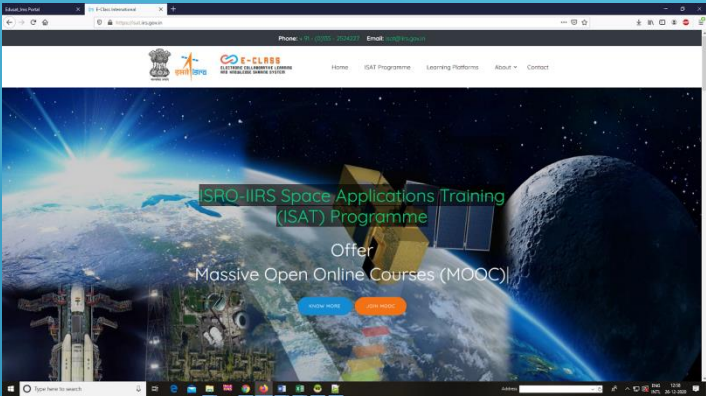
Edusat_Iirs Portal
E-Class International
https://isat.iirs.gov.in

Phone: + 91 - (135) - 2524237 Email: isat@iirs.gov.in

E-CLASS
ELECTRONIC COLLABORATIVE LEARNING AND KNOWLEDGE SHARING SYSTEM

Home ISAT Programme Learning Platforms About Contact

ISRO-IIRS Space Applications Training (ISAT) Programme

Offer
Massive Open Online Courses (MOOC)|

KNOW MORE JOIN MOOC

Type here to search
Address
ENG INTL 12:18 26-12-2020